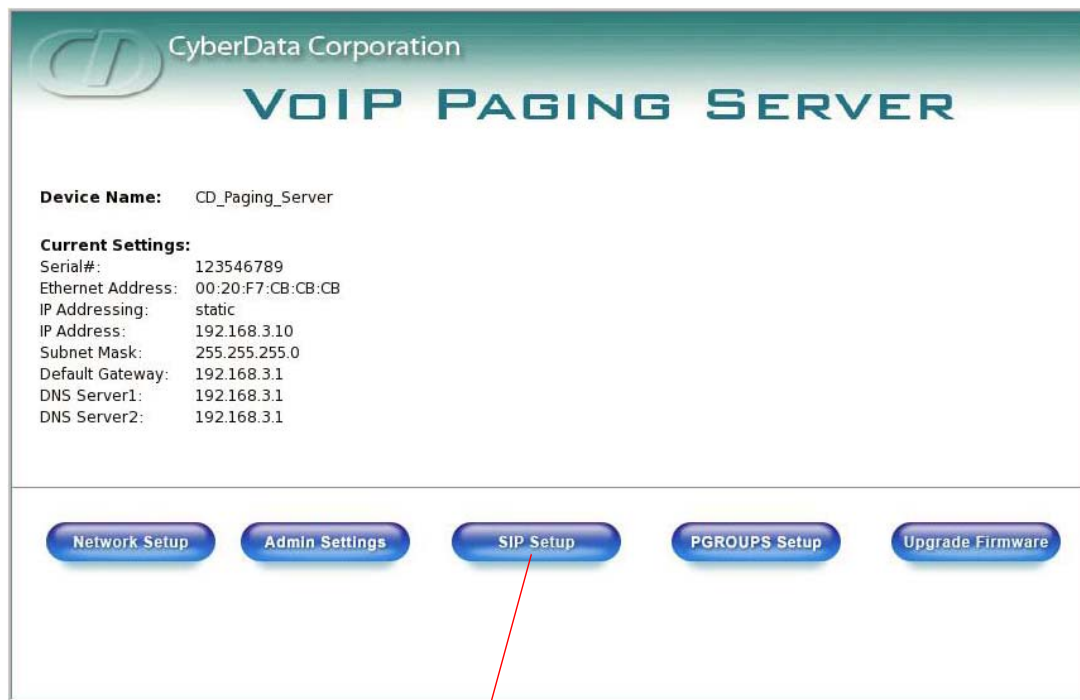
CD CyberData Corporation

VoIP Paging Server

Device Name: CD_Paging_Server

Current Settings:
Serial#: 123546789
Ethernet Address: 00:20:F7:CB:CB:CB
IP Addressing: static
IP Address: 192.168.3.10
Subnet Mask: 255.255.255.0
Default Gateway: 192.168.3.1
DNS Server1: 192.168.3.1
DNS Server2: 192.168.3.1

Network Setup
Admin Settings
SIP Setup
PGROUPS Setup
Upgrade Firmware